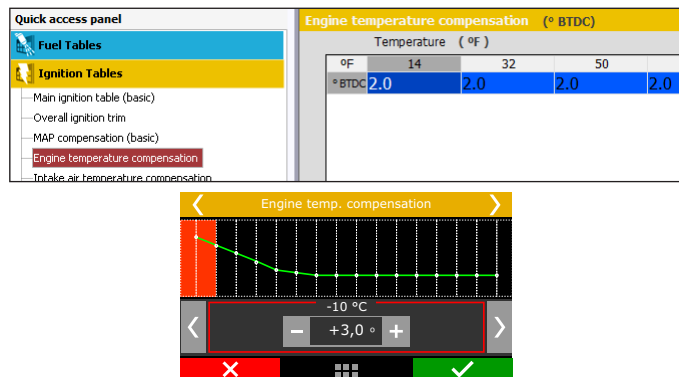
Quick access panel

Fuel Tables

Ignition Tables

Main ignition table (basic)

Overall ignition trim

MAP compensation (basic)

Engine temperature compensation

Intake air temperature compensation

Engine temperature compensation (° BTDC)

Temperature (°F)

| ºF | 14 | 32 | 50 | |
|---|---|---|---|---|
| ° BTDC | 2.0 | 2.0 | 2.0 | 2.0 |

Engine temp. compensation

-10 °C

+3,0 °